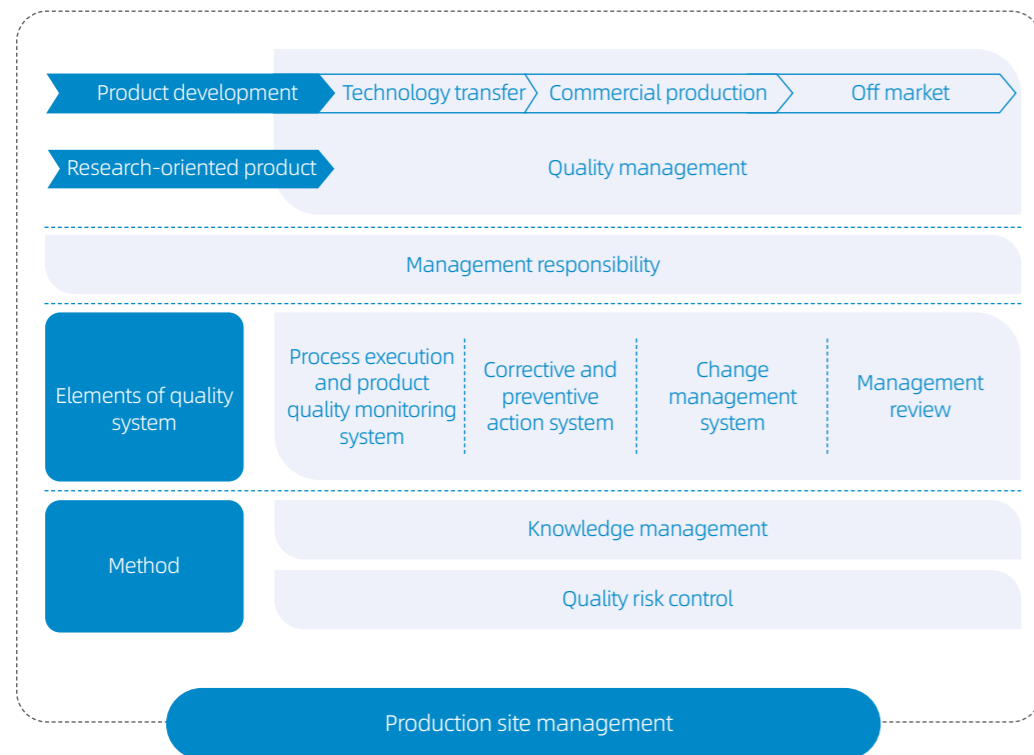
Product development

Technology transfer

Commercial production

Off market

Research-oriented product

Quality management

Management responsibility

Elements of quality system

Process execution and product quality monitoring system

Corrective and preventive action system

Change management system

Management review

Method

Knowledge management

Quality risk control

Production site management